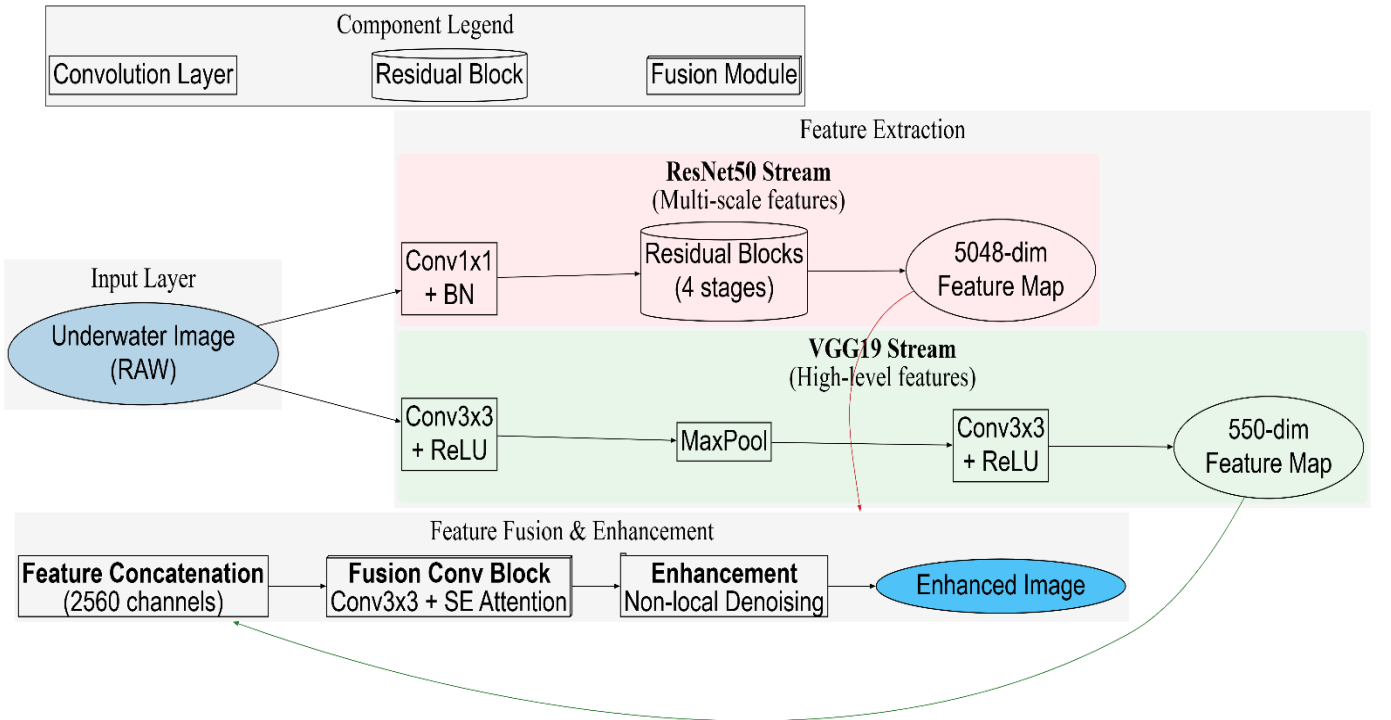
Component Legend

Convolution Layer

Residual Block

Fusion Module

Feature Extraction

ResNet50 Stream
(Multi-scale features)

Input Layer

Underwater Image
(RAW)

Conv1x1
+ BN

Residual Blocks
(4 stages)

5048-dim
Feature Map

VGG19 Stream
(High-level features)

Conv3x3
+ ReLU

MaxPool

Conv3x3
+ ReLU

550-dim
Feature Map

Feature Fusion & Enhancement

Feature Concatenation
(2560 channels)

Fusion Conv Block
Conv3x3 + SE Attention

Enhancement
Non-local Denoising

Enhanced Image